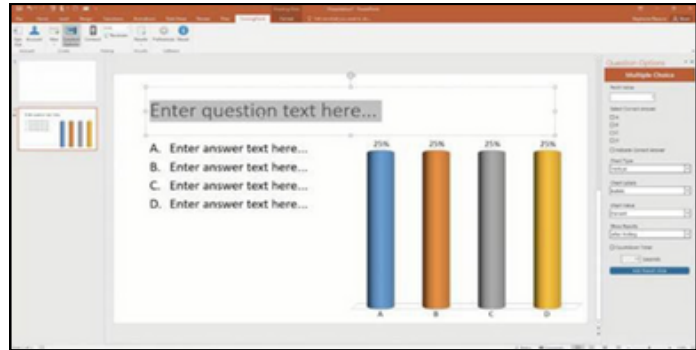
Enter question text here...

A. Enter answer text here...
B. Enter answer text here...
C. Enter answer text here...
D. Enter answer text here...

25%
25%
25%
25%

A
B
C
D

Question Options
Multiple Choice